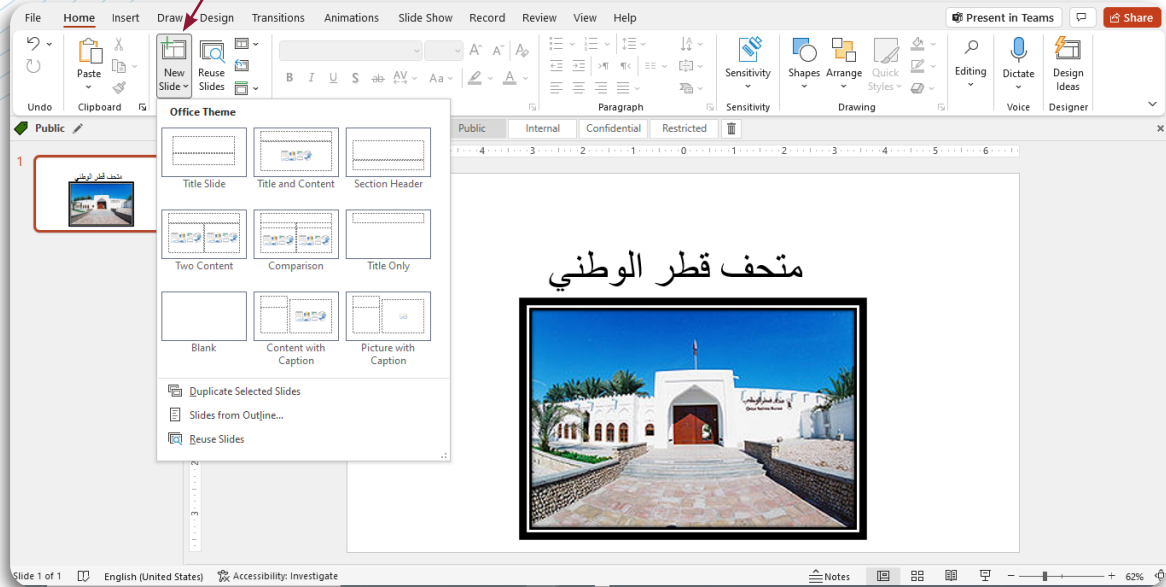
File Home Insert Draw Design Transitions Animations Slide Show Record Review View Help

Present in Teams Share

Undo

Paste

Clipboard

New Slide

Reuse Slides

Paragraph

Sensitivity

Sensitivity

Shapes Arrange Quick Styles

Drawing

Editing

Dictate

Voice

Design Ideas

Designer

Public

Public Internal Confidential Restricted

Office Theme

Title Slide

Title and Content

Section Header

Two Content

Comparison

Title Only

Blank

Content with Caption

Picture with Caption

Duplicate Selected Slides

Slides from Outline...

Reuse Slides

1

متحف قطر الوطني

متحف قطر الوطني

Slide 1 of 1 English (United States) Accessibility: Investigate Notes 62%